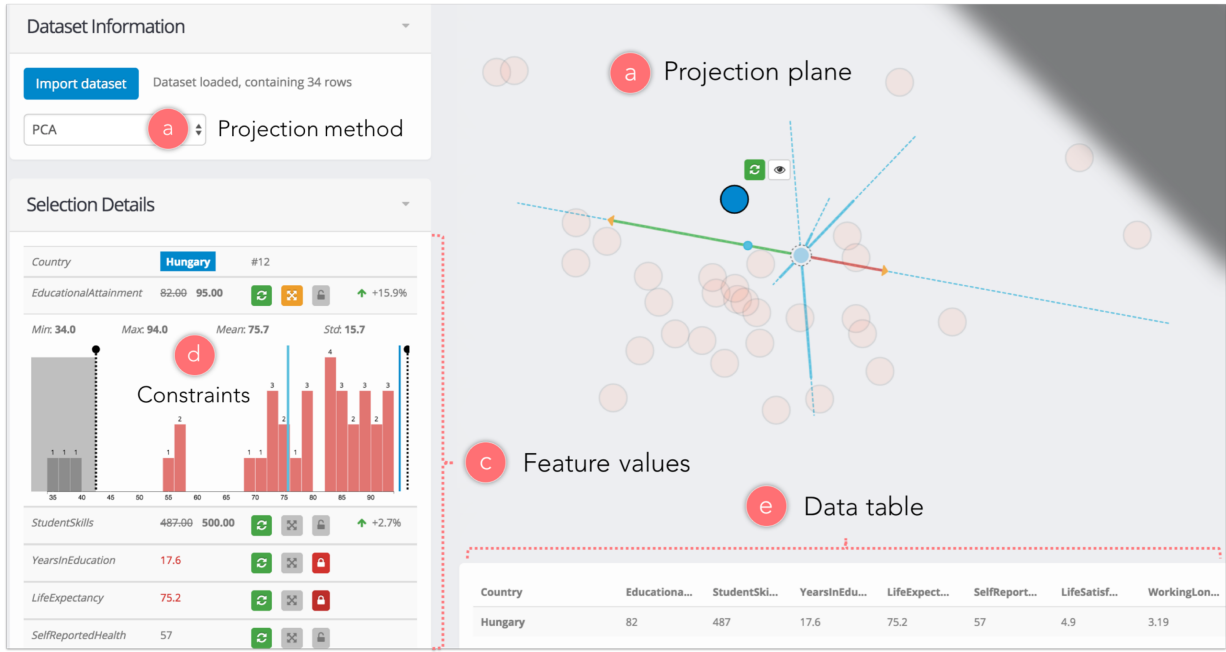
Dataset Information

Import dataset Dataset loaded, containing 34 rows

PCA a Projection method

Selection Details

Country Hungary #12

EducationalAttainment ~~82.00~~ 95.00 +15.9%

Min: 34.0 Max: 94.0 Mean: 75.7 Std: 15.7

d

Constraints

1 1 1 1 2 1 1 3 3 2 4 3 3 2 3 2 3

35 40 45 50 55 60 65 70 75 80 85 90

StudentSkills ~~487.00~~ 500.00 +2.7%

YearsInEducation 17.6

LifeExpectancy 75.2

SelfReportedHealth 57

a Projection plane

c Feature values

e Data table

| Country | Educationa... | StudentSki... | YearsInEdu... | LifeExpect... | SelfReport... | LifeSatisf... | WorkingLon... |
|---|---|---|---|---|---|---|---|
| Hungary | 82 | 487 | 17.6 | 75.2 | 57 | 4.9 | 3.19 |